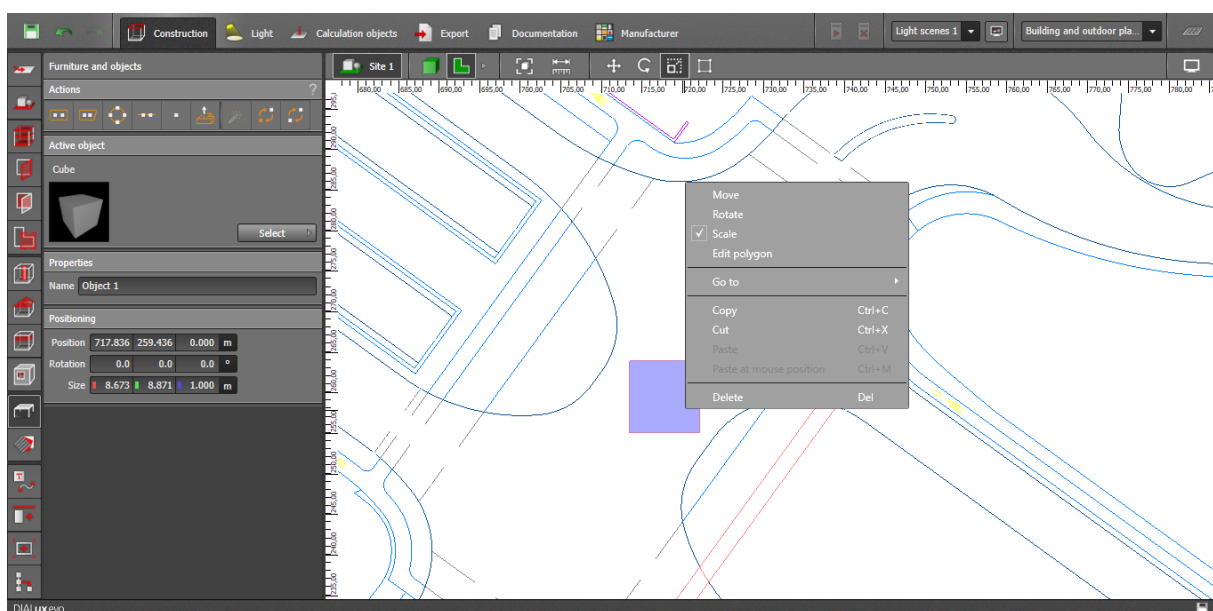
Construction Light Calculation objects Export Documentation Manufacturer Light scenes 1 Building and outdoor pla...

Furniture and objects

Actions ?

Active object

Cube

Select

Properties

Name Object 1

Positioning

| Position | 717.836 | 259.436 | 0.000 | m |
|---|---|---|---|---|
| Rotation | 0.0 | 0.0 | 0.0 | ° |
| Size | 8.673 | 8.871 | 1.000 | m |

Site 1

680,00 685,00 690,00 695,00 700,00 705,00 710,00 715,00 720,00 725,00 730,00 735,00 740,00 745,00 750,00 755,00 760,00 765,00 770,00 775,00 780,00

Move
Rotate
✓ Scale
Edit polygon
Go to
Copy Ctrl+C
Cut Ctrl+X
Paste Ctrl+V
Paste at mouse position Ctrl+M
Delete Del

DIALux evo